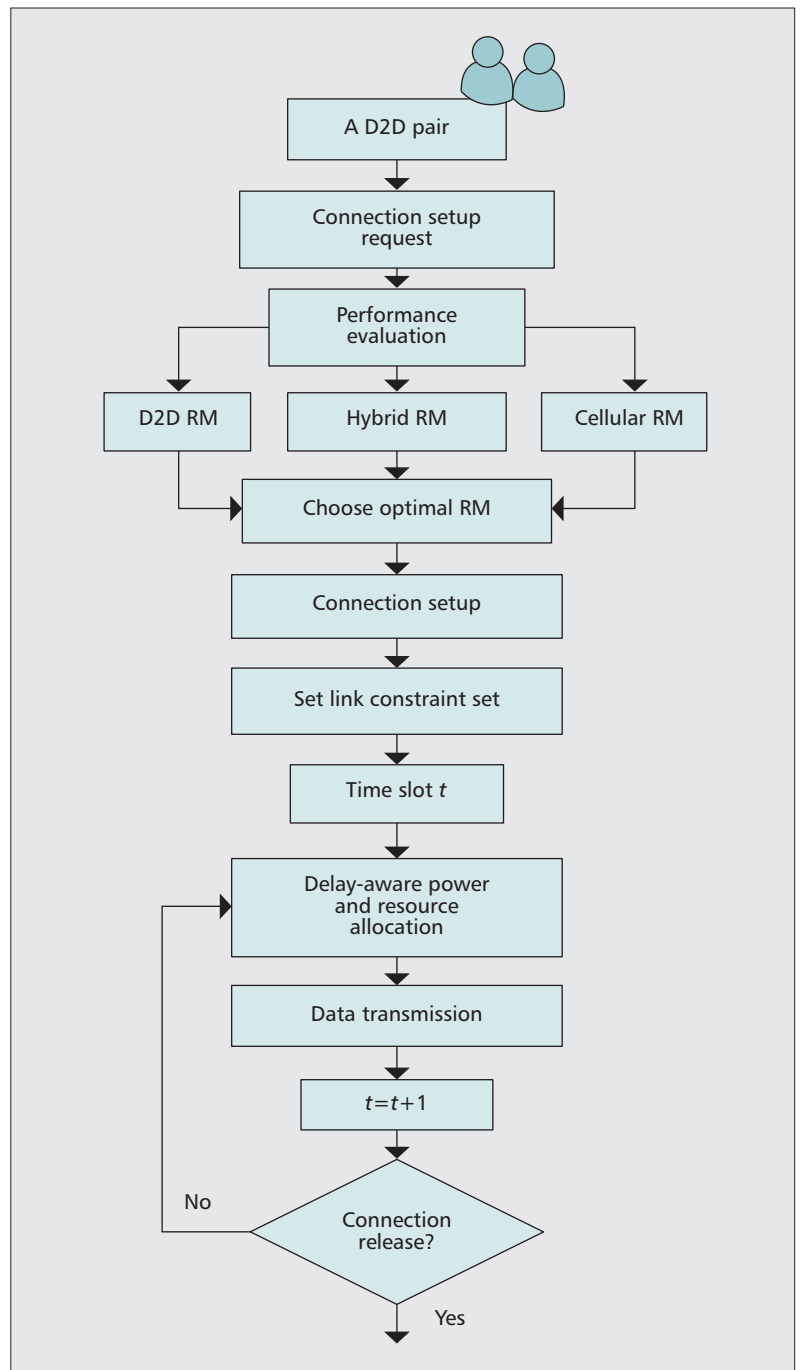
A D2D pair

Connection setup request

Performance evaluation

D2D RM

Hybrid RM

Cellular RM

Choose optimal RM

Connection setup

Set link constraint set

Time slot $t$

Delay-aware power and resource allocation

Data transmission

$t=t+1$

No

Connection release?

Yes